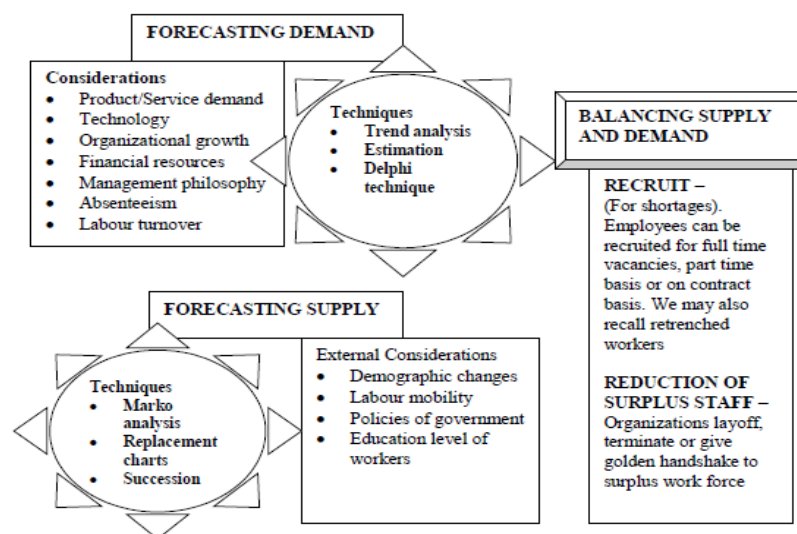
FORECASTING DEMAND

Considerations
- Product/Service demand
- Technology
- Organizational growth
- Financial resources
- Management philosophy
- Absenteeism
- Labour turnover

Techniques
- Trend analysis
- Estimation
- Delphi technique

BALANCING SUPPLY AND DEMAND

RECRUIT – (For shortages). Employees can be recruited for full time vacancies, part time basis or on contract basis. We may also recall retrenched workers

REDUCTION OF SURPLUS STAFF – Organizations layoff, terminate or give golden handshake to surplus work force

FORECASTING SUPPLY

Techniques
- Marko analysis
- Replacement charts
- Succession

External Considerations
- Demographic changes
- Labour mobility
- Policies of government
- Education level of workers